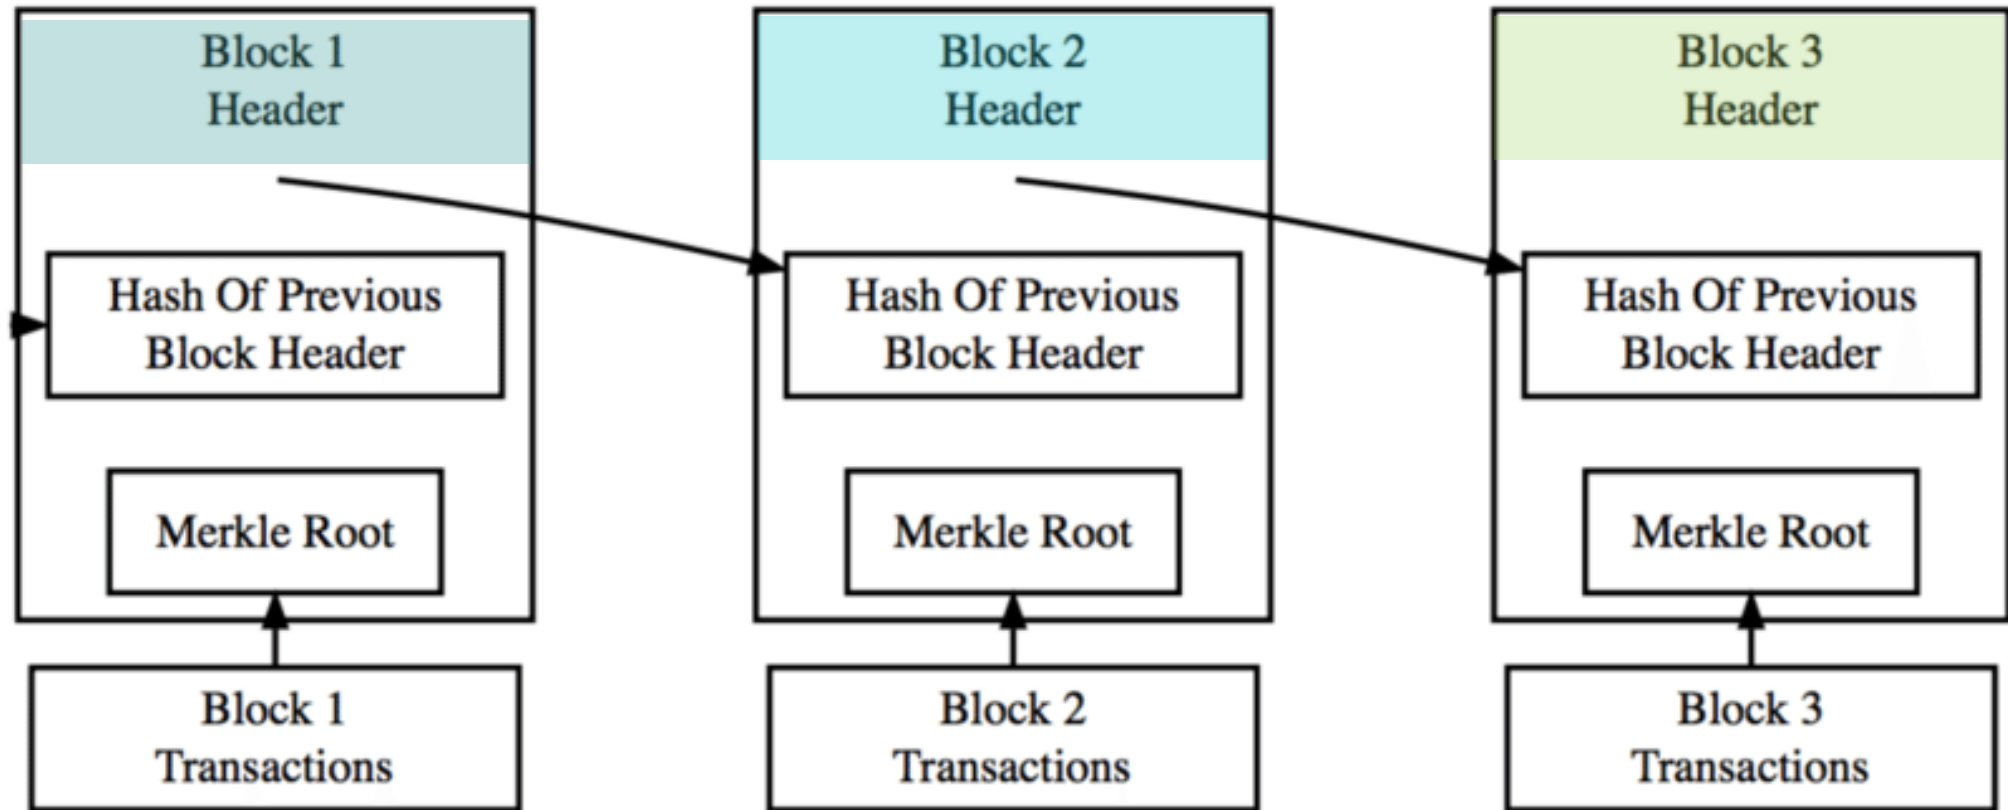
Block 1
Header

Hash Of Previous
Block Header

Merkle Root

Block 1
Transactions

Block 2
Header

Hash Of Previous
Block Header

Merkle Root

Block 2
Transactions

Block 3
Header

Hash Of Previous
Block Header

Merkle Root

Block 3
Transactions